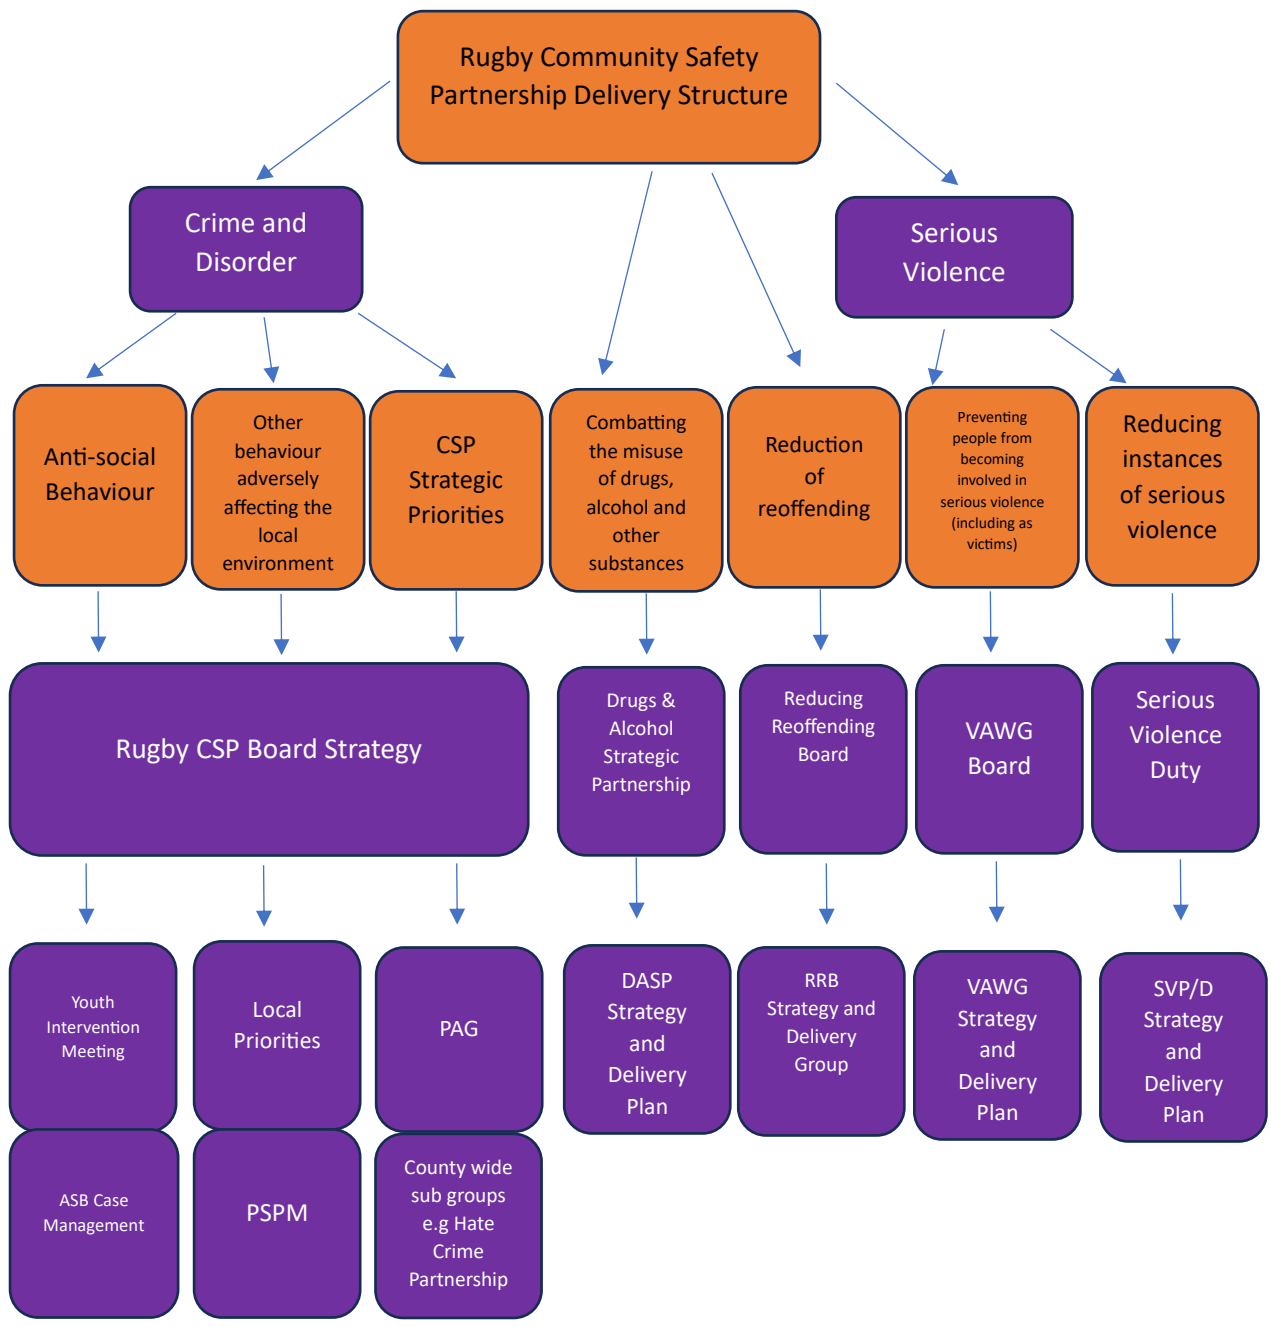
Rugby Community Safety Partnership Delivery Structure

Crime and Disorder

Serious Violence

Anti-social Behaviour

Other behaviour adversely affecting the local environment

CSP Strategic Priorities

Combatting the misuse of drugs, alcohol and other substances

Reduction of reoffending

Preventing people from becoming involved in serious violence (including as victims)

Reducing instances of serious violence

Rugby CSP Board Strategy

Drugs & Alcohol Strategic Partnership

Reducing Reoffending Board

VAWG Board

Serious Violence Duty

Youth Intervention Meeting

Local Priorities

PAG

DASP Strategy and Delivery Plan

RRB Strategy and Delivery Group

VAWG Strategy and Delivery Plan

SVP/D Strategy and Delivery Plan

ASB Case Management

PSPM

County wide sub groups e.g Hate Crime Partnership